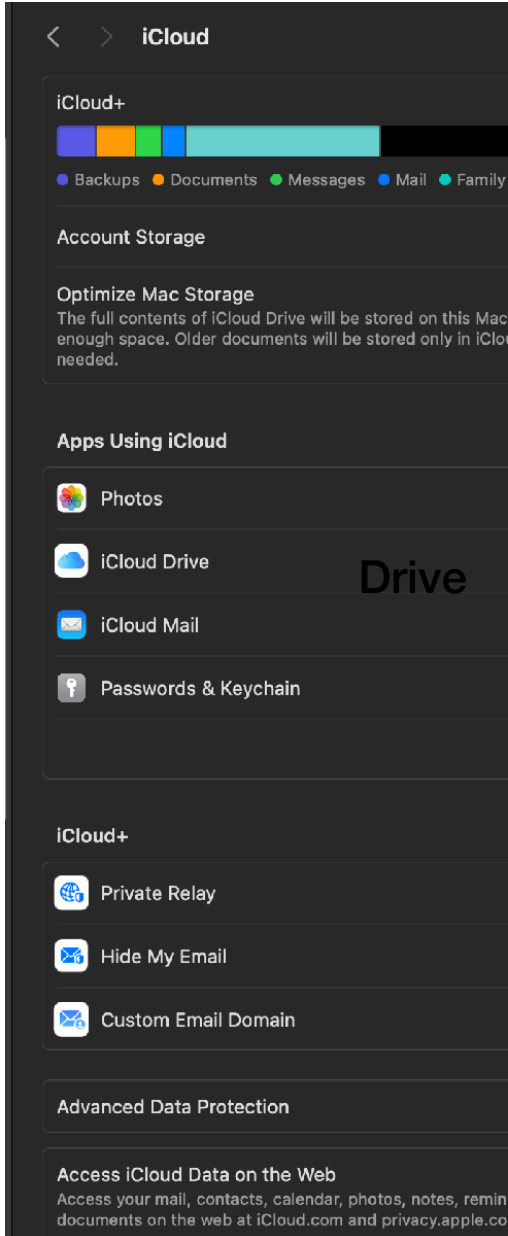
iCloud

iCloud+

Backups Documents Messages Mail Family

Account Storage

Optimize Mac Storage
The full contents of iCloud Drive will be stored on this Mac enough space. Older documents will be stored only in iClou needed.

Apps Using iCloud

Photos

iCloud Drive

Drive

iCloud Mail

Passwords & Keychain

iCloud+

Private Relay

Hide My Email

Custom Email Domain

Advanced Data Protection

Access iCloud Data on the Web
Access your mail, contacts, calendar, photos, notes, remin documents on the web at iCloud.com and privacy.apple.co